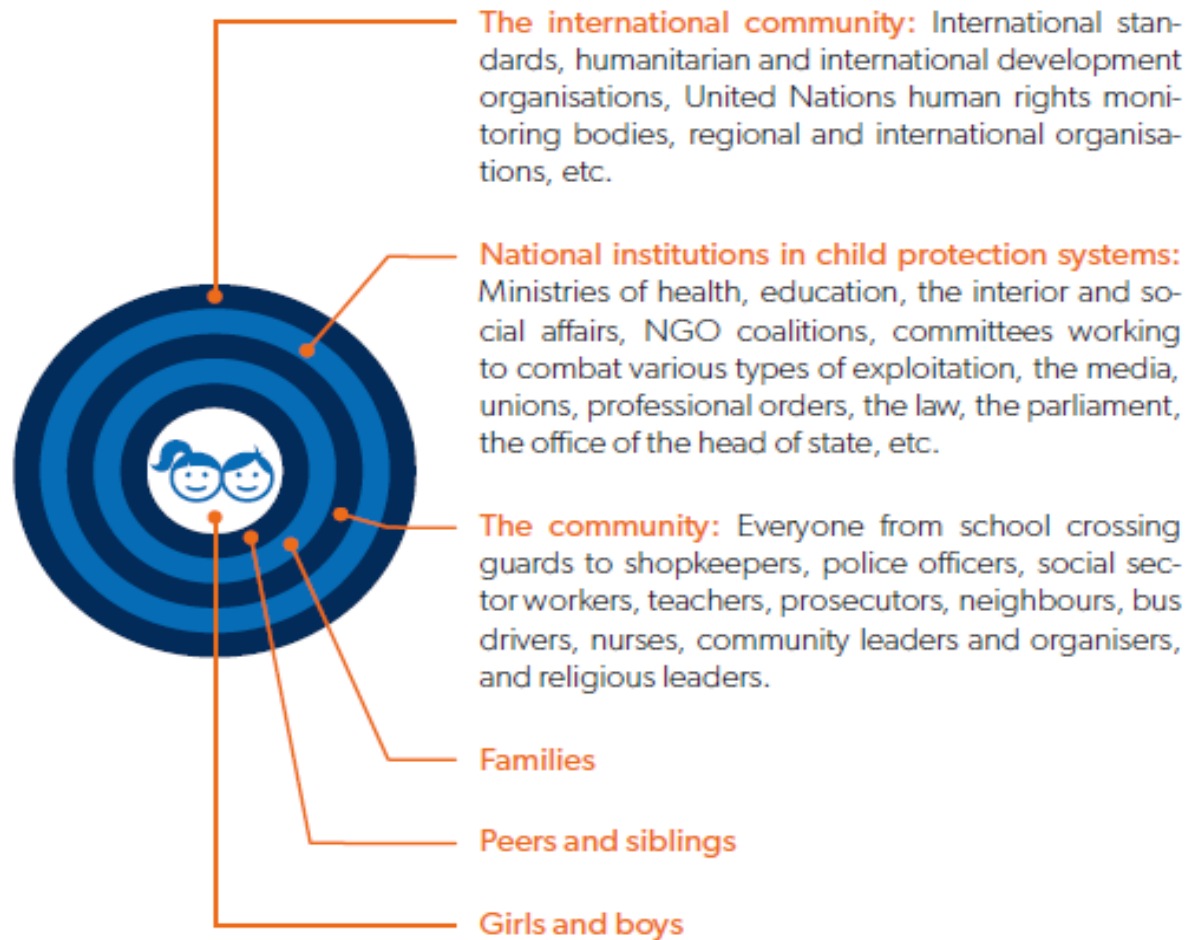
The international community: International standards, humanitarian and international development organisations, United Nations human rights monitoring bodies, regional and international organisations, etc.

National institutions in child protection systems: Ministries of health, education, the interior and social affairs, NGO coalitions, committees working to combat various types of exploitation, the media, unions, professional orders, the law, the parliament, the office of the head of state, etc.

The community: Everyone from school crossing guards to shopkeepers, police officers, social sector workers, teachers, prosecutors, neighbours, bus drivers, nurses, community leaders and organisers, and religious leaders.

Families

Peers and siblings

Girls and boys